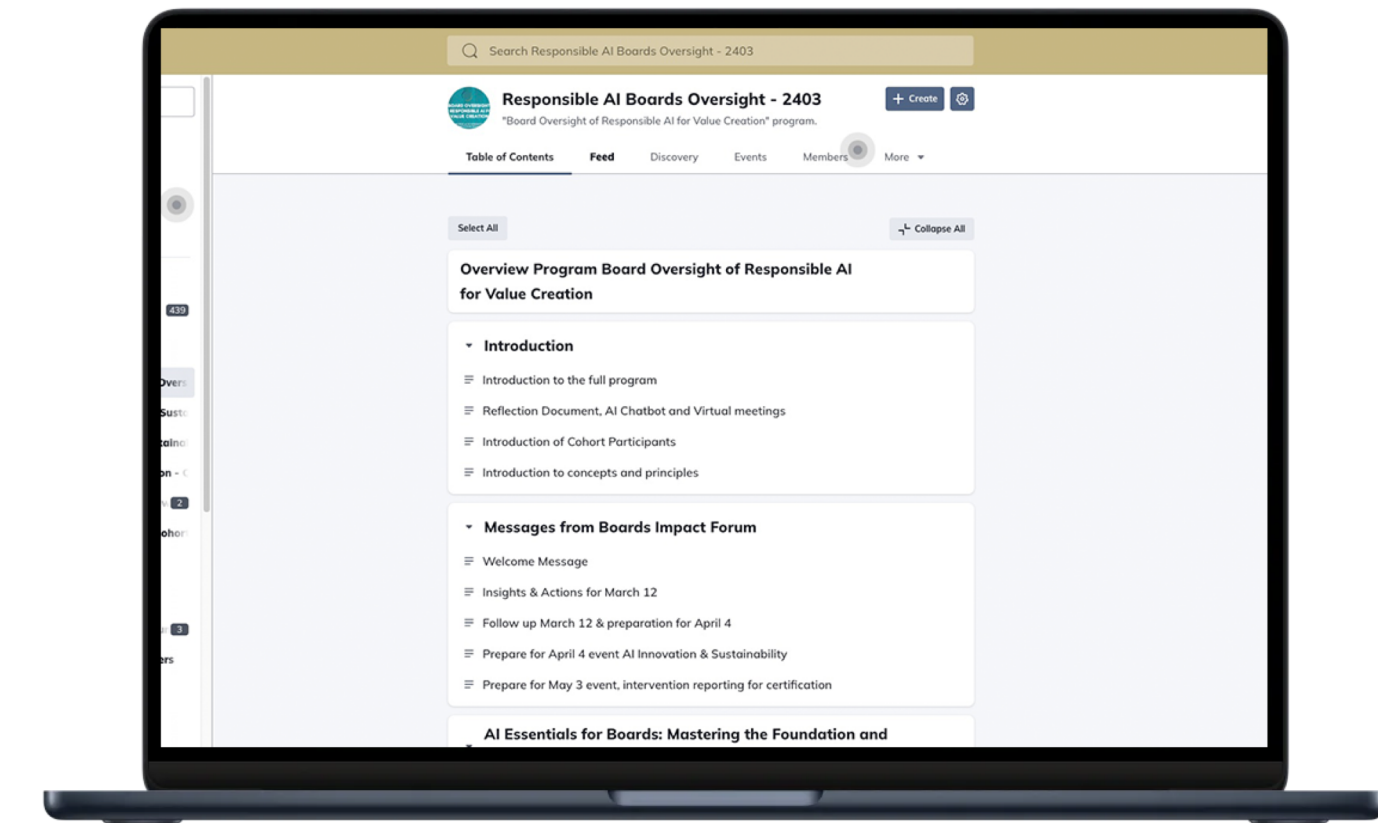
Search Responsible AI Boards Oversight - 2403

BOARD OVERSIGHT RESPONSIBLE AI FOR VALUE CREATION

Responsible AI Boards Oversight - 2403

"Board Oversight of Responsible AI for Value Creation" program.

+ Create

Table of Contents Feed Discovery Events Members More

439

Overs

Susta

ainal

on - C

2

Cohor

3

ers

Select All

Collapse All

Overview Program Board Oversight of Responsible AI for Value Creation

Introduction

Introduction to the full program

Reflection Document, AI Chatbot and Virtual meetings

Introduction of Cohort Participants

Introduction to concepts and principles

Messages from Boards Impact Forum

Welcome Message

Insights & Actions for March 12

Follow up March 12 & preparation for April 4

Prepare for April 4 event AI Innovation & Sustainability

Prepare for May 3 event, intervention reporting for certification

AI Essentials for Boards: Mastering the Foundation and